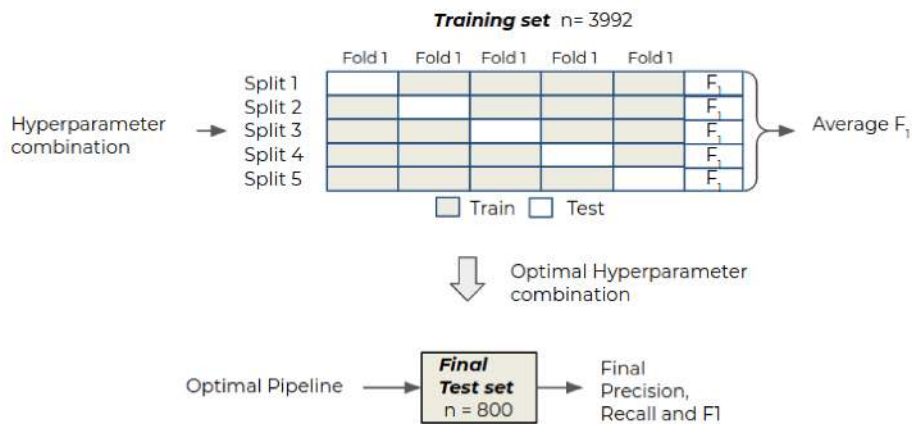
**Training set** n= 3992

Fold 1 Fold 1 Fold 1 Fold 1 Fold 1

Split 1 $F_1$
Split 2 $F_1$
Split 3 $F_1$
Split 4 $F_1$
Split 5 $F_1$

Hyperparameter combination

Average $F_1$

Train Test

Optimal Hyperparameter combination

Optimal Pipeline

**Final Test set** n = 800

Final Precision, Recall and F1